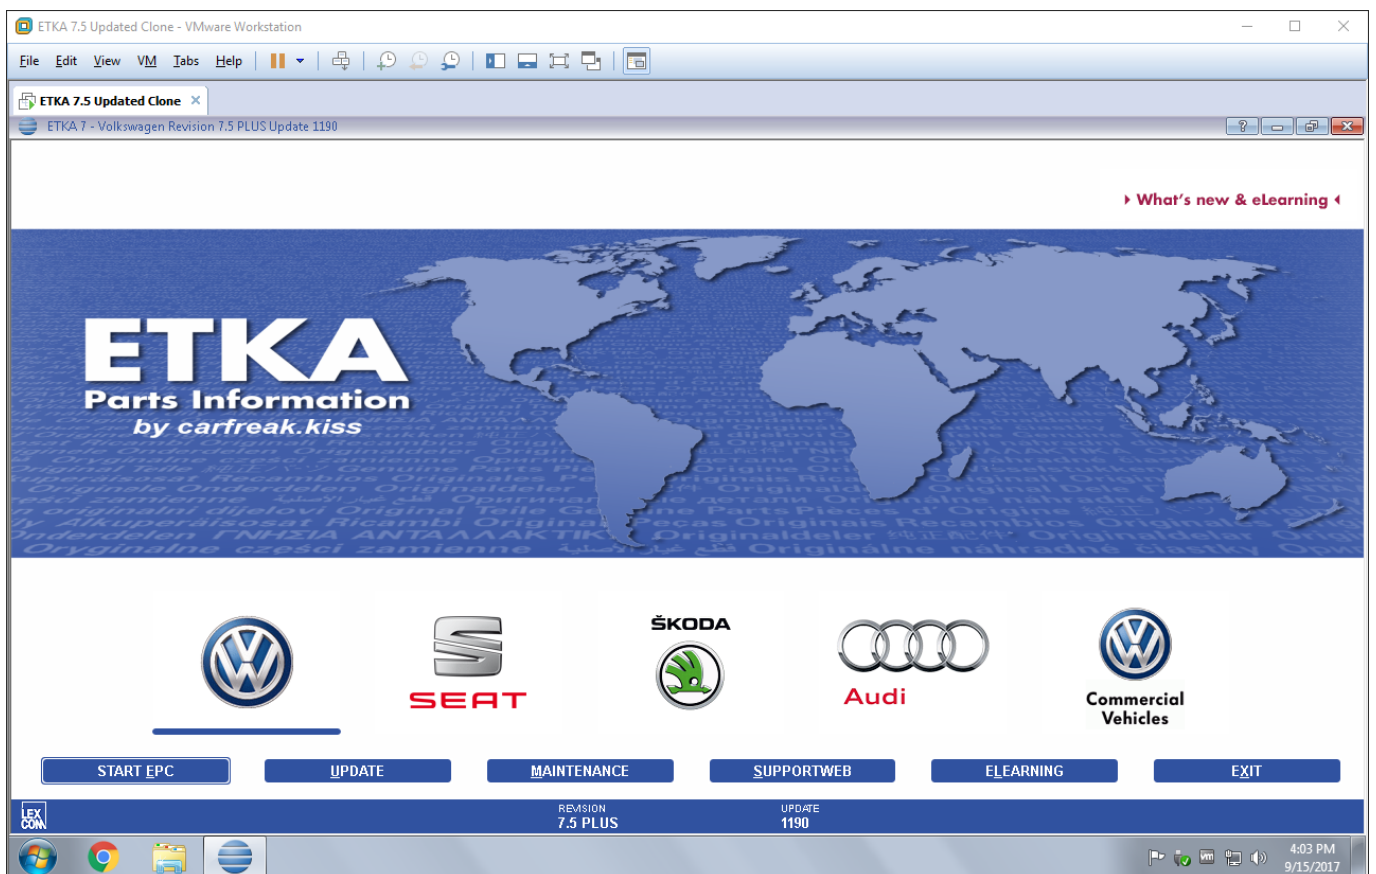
ETKA 7.5 Updated Clone - VMware Workstation

File Edit View VM Tabs Help

ETKA 7.5 Updated Clone ×

ETKA 7 - Volkswagen Revision 7.5 PLUS Update 1190

What's new & eLearning

ETKA
Parts Information
by carfreak.kiss

ŠKODA

SEAT

Audi

Commercial Vehicles

START EPC
UPDATE
MAINTENANCE
SUPPORTWEB
ELEARNING
EXIT

LEX COM

REVISION
7.5 PLUS

UPDATE
1190

4:03 PM
9/15/2017